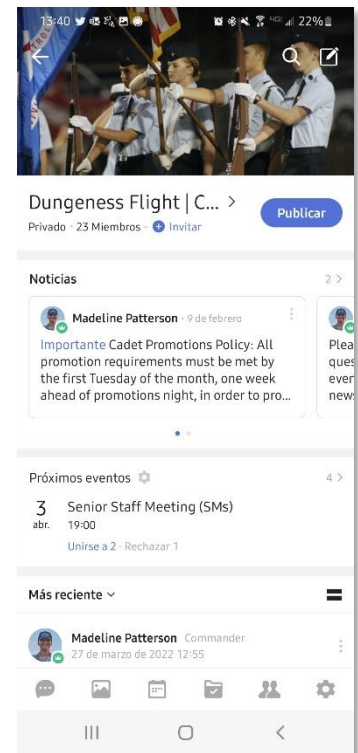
13:40 22%

Dungeness Flight | C... >

Publicar

Privado · 23 Miembros · Invitar

Noticias

2 >

Madeline Patterson · 9 de febrero

Importante Cadet Promotions Policy: All promotion requirements must be met by the first Tuesday of the month, one week ahead of promotions night, in order to pro...

Plea ques ever news

Próximos eventos

4 >

3 abr.

Senior Staff Meeting (SMs)

19:00

Unirse a 2 · Rechazar 1

Más reciente

Madeline Patterson Commander

27 de marzo de 2022 12:55